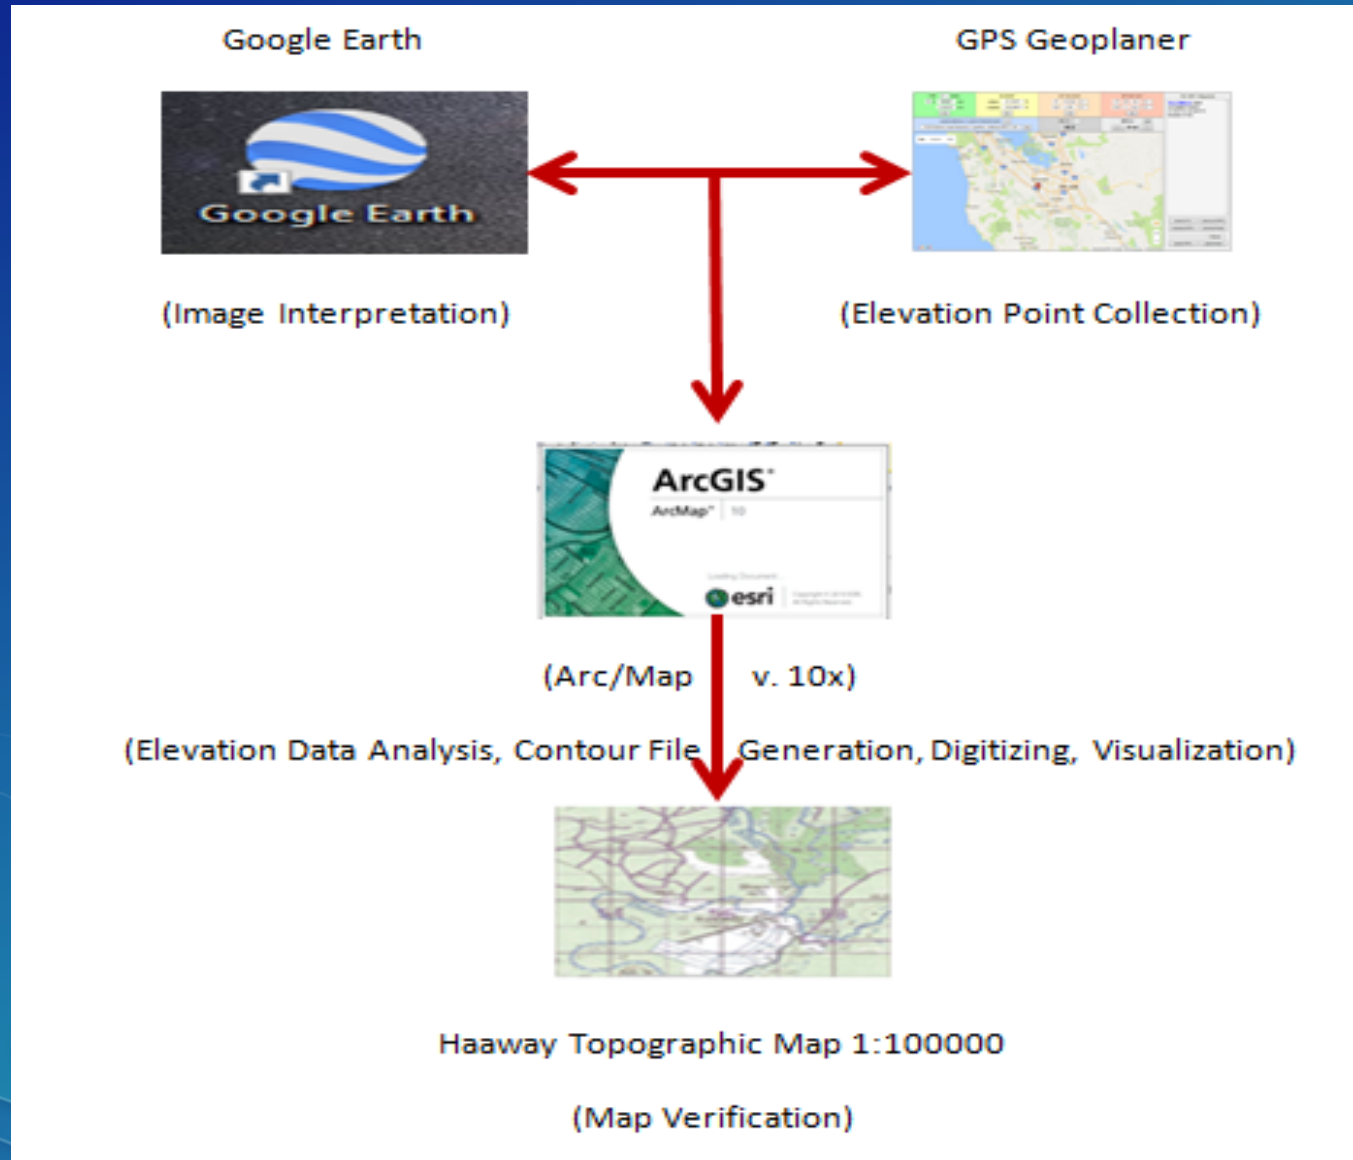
Google Earth

GPS Geoplaner

Google Earth

(Image Interpretation)

(Elevation Point Collection)

ArcGIS

ArcMap 10

esri

(Arc/Map v. 10x)

(Elevation Data Analysis, Contour File Generation, Digitizing, Visualization)

Haaway Topographic Map 1:100000

(Map Verification)